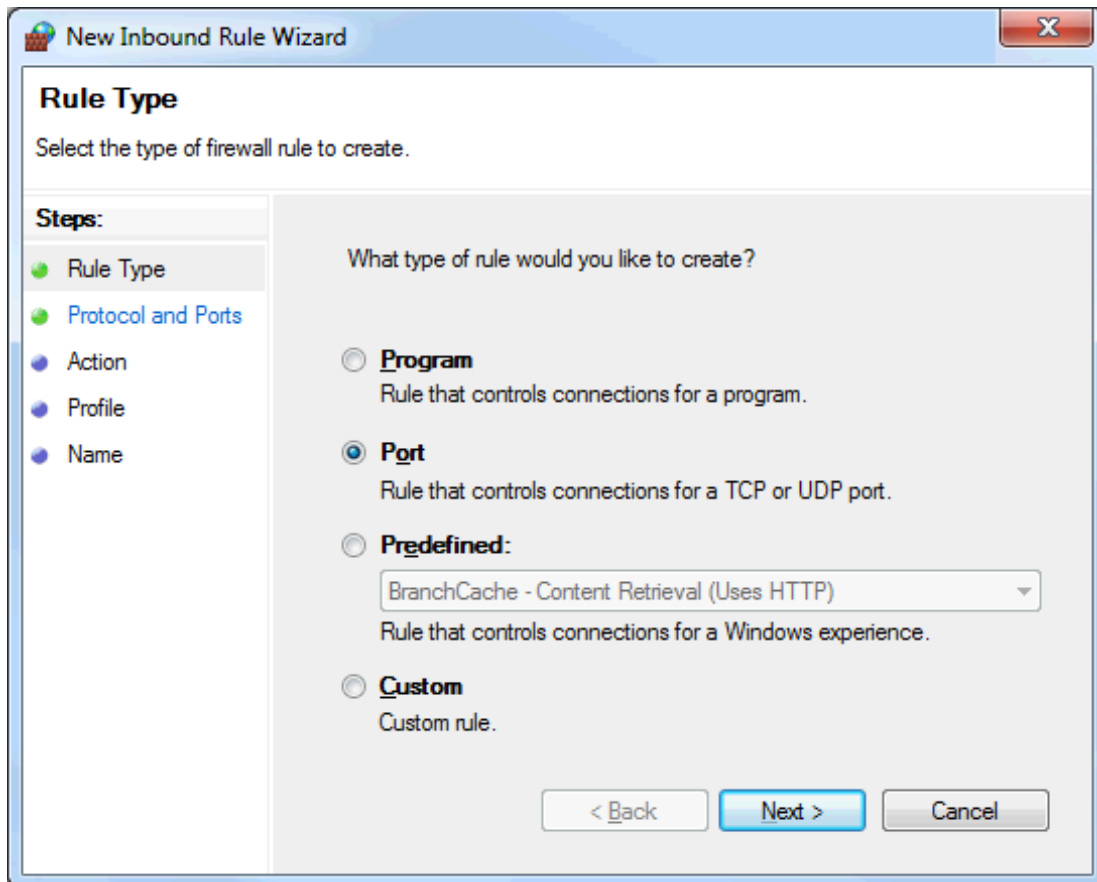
New Inbound Rule Wizard

Rule Type

Select the type of firewall rule to create.

Steps:
Rule Type
Protocol and Ports
Action
Profile
Name

What type of rule would you like to create?

Program
Rule that controls connections for a program.

Port
Rule that controls connections for a TCP or UDP port.

Predefined:
BranchCache - Content Retrieval (Uses HTTP)
Rule that controls connections for a Windows experience.

Custom
Custom rule.

< Back
Next >
Cancel